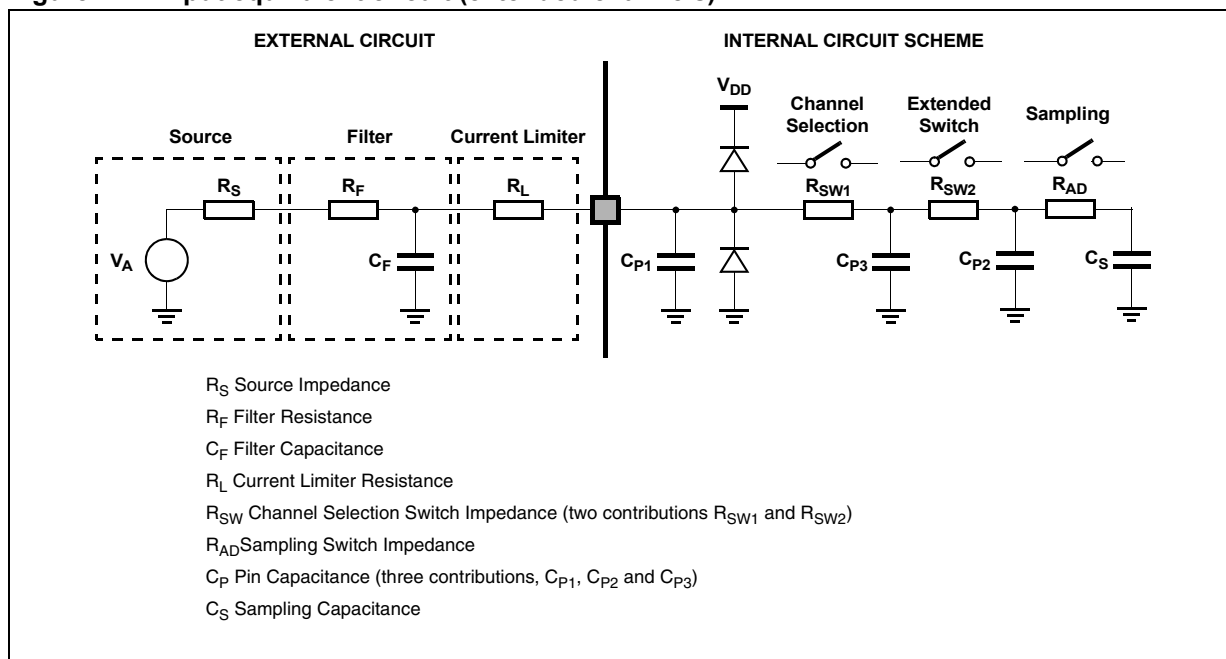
EXTERNAL CIRCUIT

INTERNAL CIRCUIT SCHEME

Source

Filter

Current Limiter

$V_{DD}$

Channel Selection

Extended Switch

Sampling

$R_S$

$R_F$

$R_L$

$R_{SW1}$

$R_{SW2}$

$R_{AD}$

$V_A$

$C_F$

$C_{P1}$

$C_{P3}$

$C_{P2}$

$C_S$

$R_S$ Source Impedance

$R_F$ Filter Resistance

$C_F$ Filter Capacitance

$R_L$ Current Limiter Resistance

$R_{SW}$ Channel Selection Switch Impedance (two contributions $R_{SW1}$ and $R_{SW2}$)

$R_{AD}$Sampling Switch Impedance

$C_P$ Pin Capacitance (three contributions, $C_{P1}$, $C_{P2}$ and $C_{P3}$)

$C_S$ Sampling Capacitance